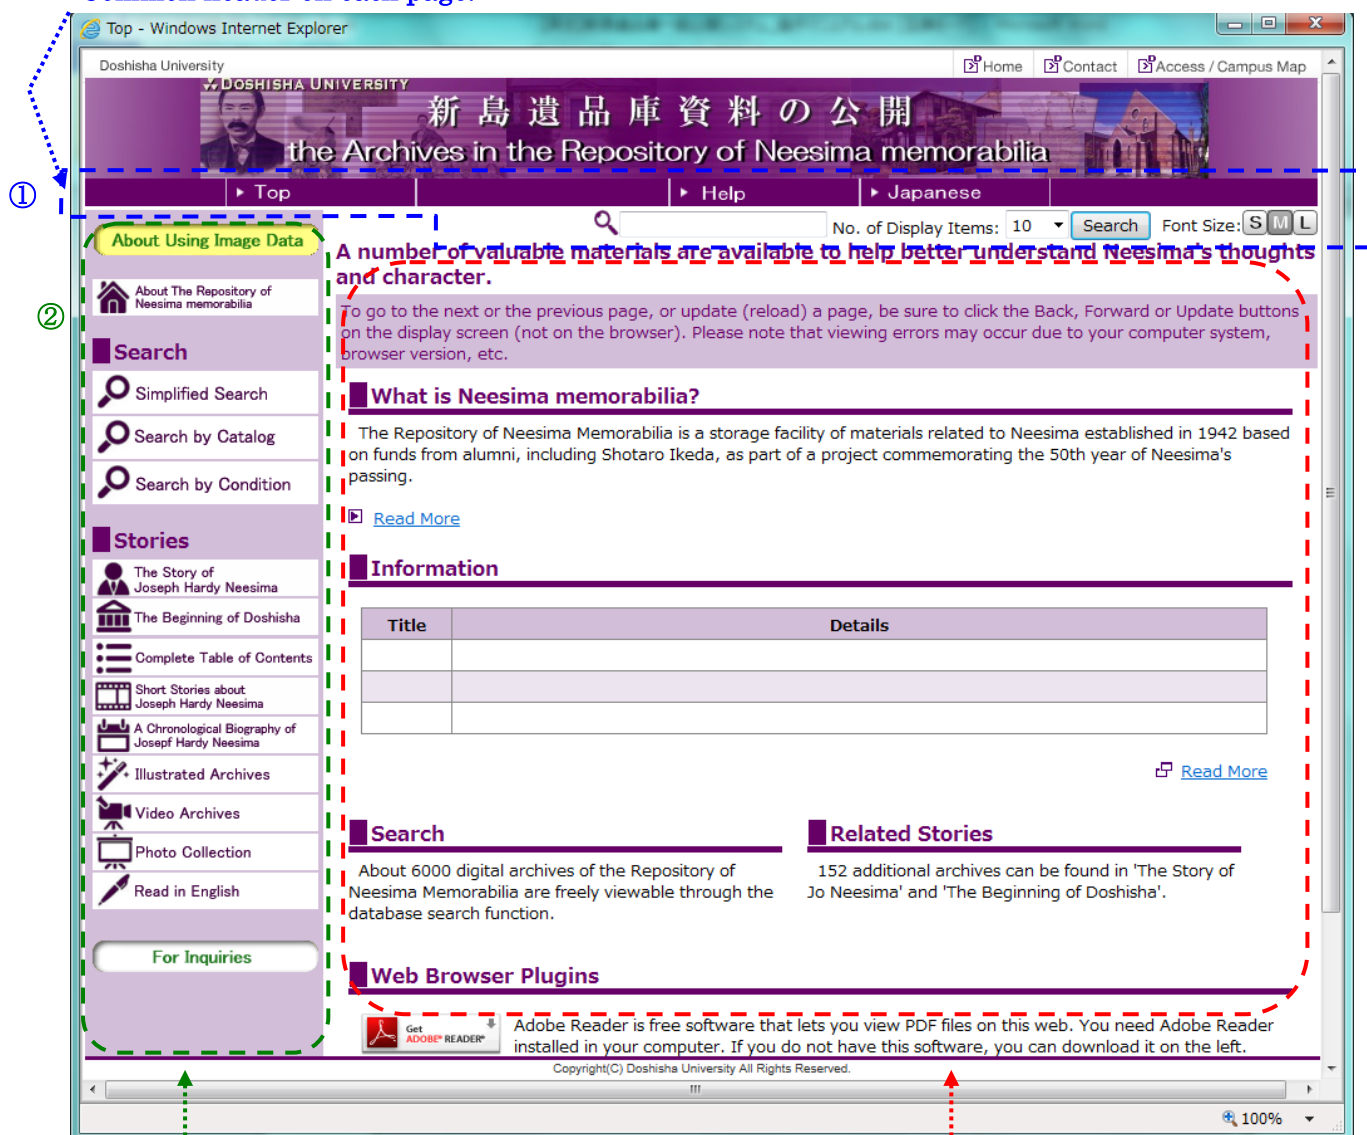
Top - Windows Internet Explorer

Doshisha University

Home Contact Access / Campus Map

DOSHISHA UNIVERSITY

新 島 遺 品 庫 資 料 の 公 開

the Archives in the Repository of Neesima memorabilia

Top Help Japanese

①

No. of Display Items: 10 Search Font Size: S M L

About Using Image Data

②

About The Repository of Neesima memorabilia

Search

Simplified Search

Search by Catalog

Search by Condition

Stories

The Story of Joseph Hardy Neesima

The Beginning of Doshisha

Complete Table of Contents

Short Stories about Joseph Hardy Neesima

A Chronological Biography of Josepf Hardy Neesima

Illustrated Archives

Video Archives

Photo Collection

Read in English

For Inquiries

A number of valuable materials are available to help better understand Neesima's thoughts and character.

To go to the next or the previous page, or update (reload) a page, be sure to click the Back, Forward or Update buttons on the display screen (not on the browser). Please note that viewing errors may occur due to your computer system, browser version, etc.

What is Neesima memorabilia?

The Repository of Neesima Memorabilia is a storage facility of materials related to Neesima established in 1942 based on funds from alumni, including Shotaro Ikeda, as part of a project commemorating the 50th year of Neesima's passing.

Read More

Information

| Title | Details |
|---|---|
| | |
| | |
| | |

Read More

Search

About 6000 digital archives of the Repository of Neesima Memorabilia are freely viewable through the database search function.

Related Stories

152 additional archives can be found in 'The Story of Jo Neesima' and 'The Beginning of Doshisha'.

Web Browser Plugins

Get ADOBE READER

Adobe Reader is free software that lets you view PDF files on this web. You need Adobe Reader installed in your computer. If you do not have this software, you can download it on the left.

Copyright(C) Doshisha University All Rights Reserved.

100%